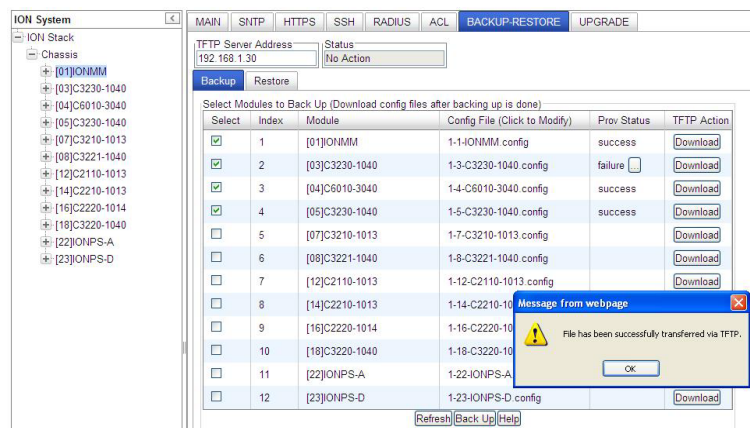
ION System

ION Stack
Chassis
[01]IONMM
[03]C3230-1040
[04]C6010-3040
[05]C3230-1040
[07]C3210-1013
[08]C3221-1040
[12]C2110-1013
[14]C2210-1013
[16]C2220-1014
[18]C3220-1040
[22]IONPS-A
[23]IONPS-D

MAIN | SNTP | HTTPS | SSH | RADIUS | ACL | BACKUP-RESTORE | UPGRADE

TFTP Server Address
192.168.1.30

Status
No Action

Backup | Restore

Select Modules to Back Up (Download config files after backing up is done)

| Select | Index | Module | Config File (Click to Modify) | Prov Status | TFTP Action |
|---|---|---|---|---|---|
| ☑ | 1 | [01]IONMM | 1-1-IONMM.config | success | Download |
| ☑ | 2 | [03]C3230-1040 | 1-3-C3230-1040.config | failure ... | Download |
| ☑ | 3 | [04]C6010-3040 | 1-4-C6010-3040.config | success | Download |
| ☑ | 4 | [05]C3230-1040 | 1-5-C3230-1040.config | success | Download |
| ☐ | 5 | [07]C3210-1013 | 1-7-C3210-1013.config | | Download |
| ☐ | 6 | [08]C3221-1040 | 1-8-C3221-1040.config | | Download |
| ☐ | 7 | [12]C2110-1013 | 1-12-C2110-1013.config | | Download |
| ☐ | 8 | [14]C2210-1013 | 1-14-C2210-10 | | |
| ☐ | 9 | [16]C2220-1014 | 1-16-C2220-10 | | |
| ☐ | 10 | [18]C3220-1040 | 1-18-C3220-10 | | |
| ☐ | 11 | [22]IONPS-A | 1-22-IONPS-A | | |
| ☐ | 12 | [23]IONPS-D | 1-23-IONPS-D.config | | Download |

Refresh | Back Up | Help

Message from webpage
File has been successfully transferred via TFTP.
OK